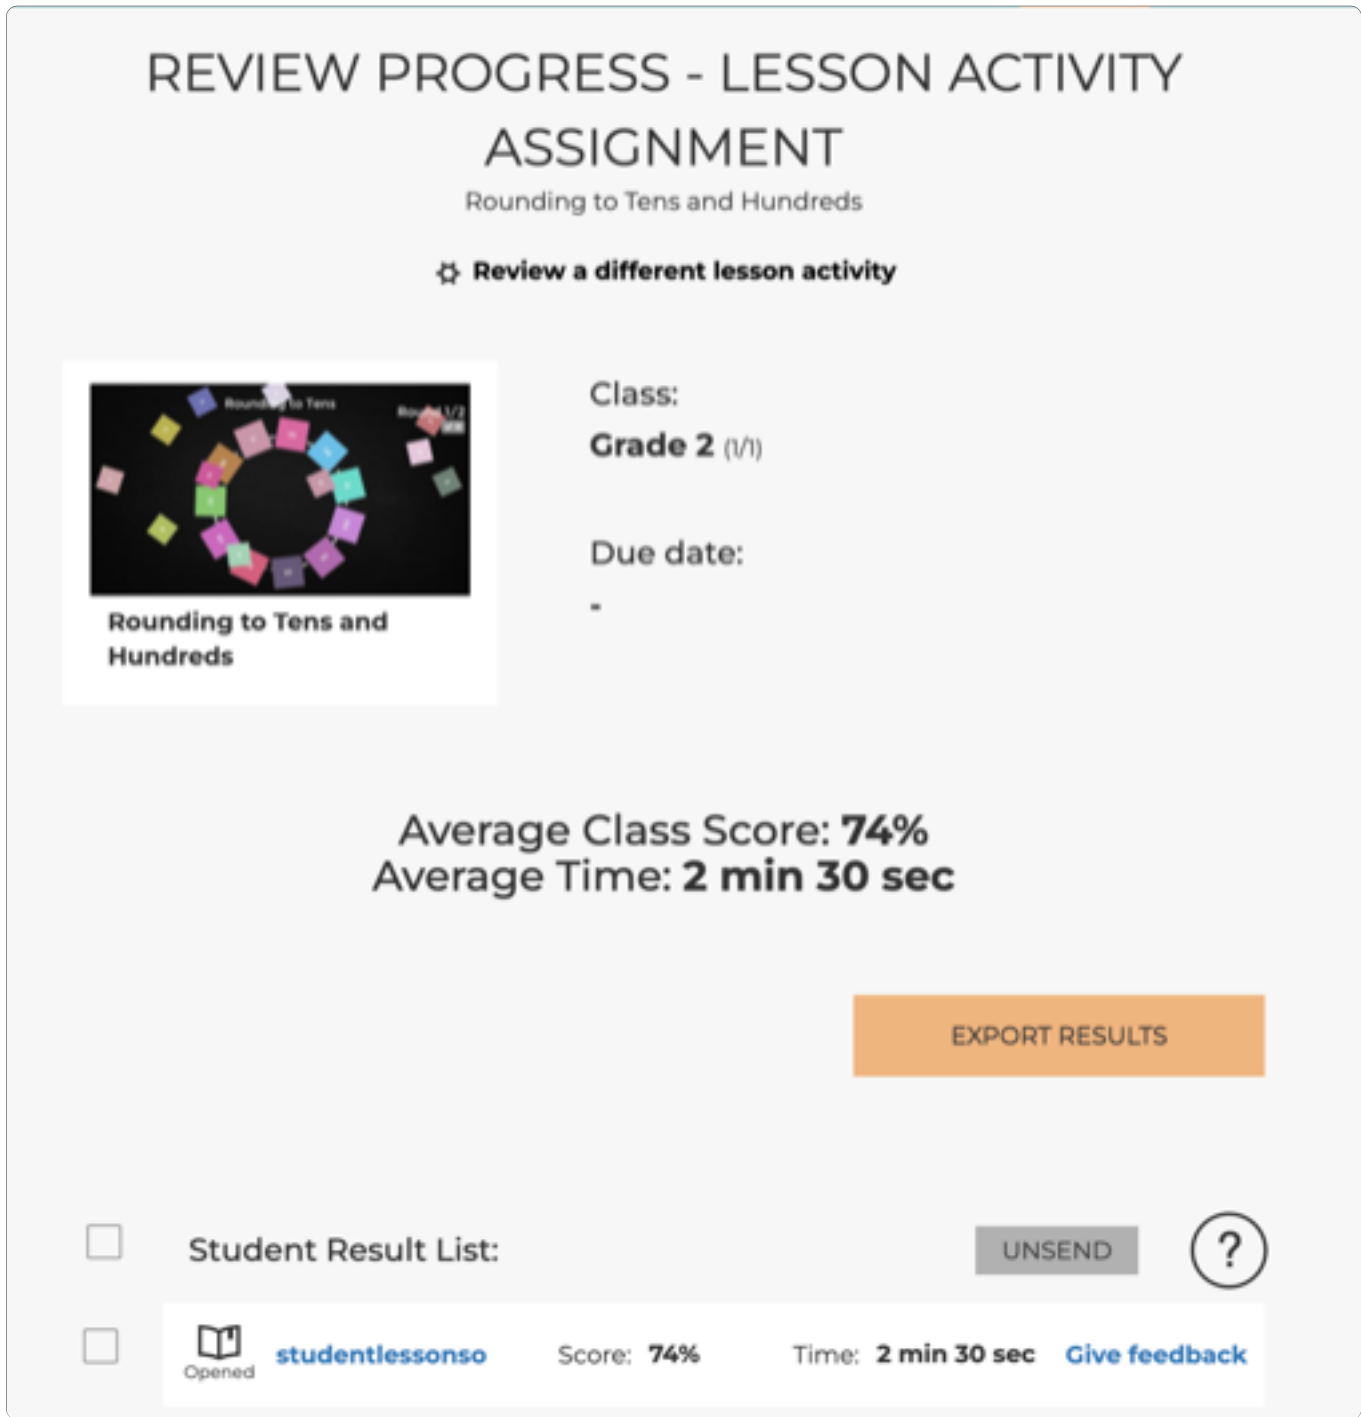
REVIEW PROGRESS - LESSON ACTIVITY ASSIGNMENT

Rounding to Tens and Hundreds

Review a different lesson activity

Rounding to Tens

Rounding to Tens and Hundreds

Class:
Grade 2 (1/1)

Due date:
-

Average Class Score: 74%
Average Time: 2 min 30 sec

EXPORT RESULTS

Student Result List:

UNSEND

?

Opened studentlessonso Score: 74% Time: 2 min 30 sec Give feedback